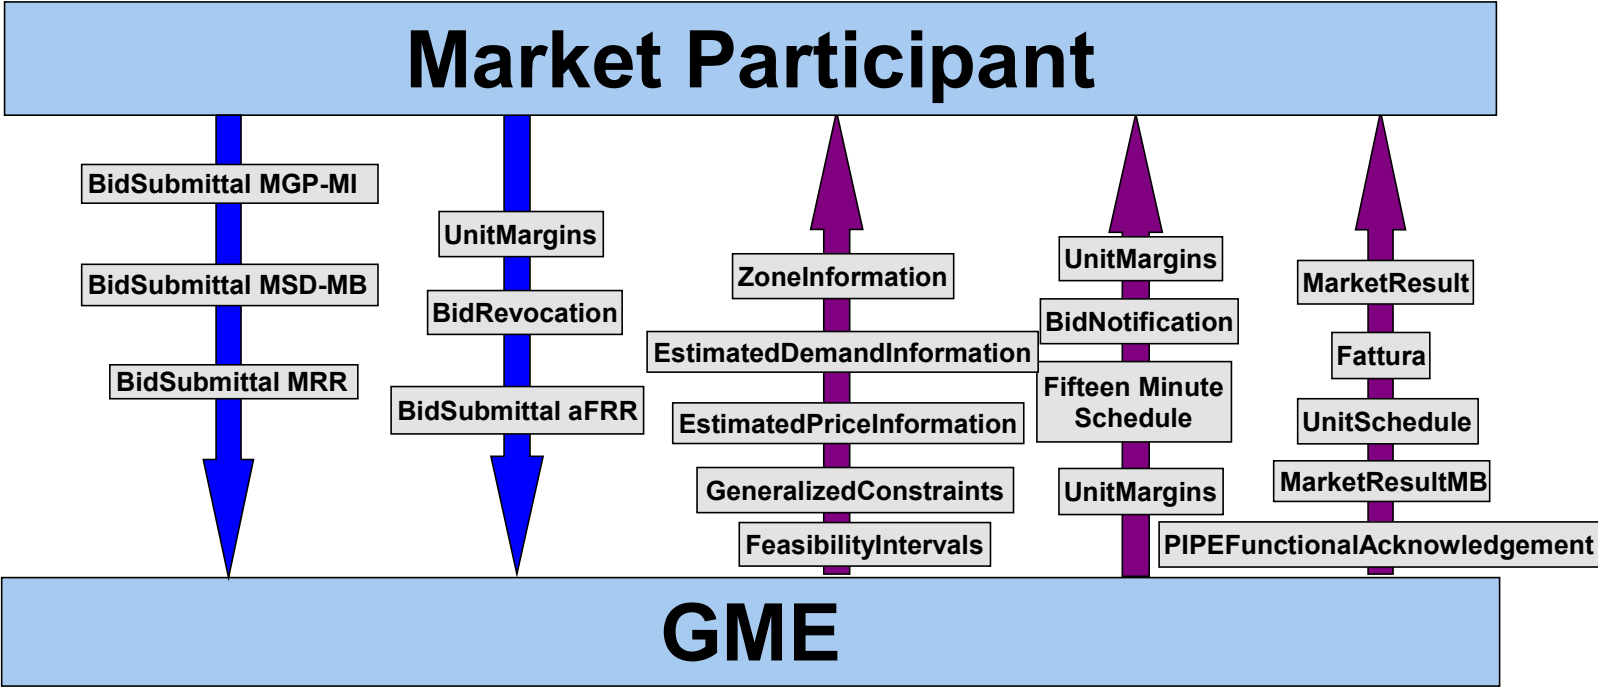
Market Participant

BidSubmittal MGP-MI

BidSubmittal MSD-MB

BidSubmittal MRR

UnitMargins

BidRevocation

BidSubmittal aFRR

ZoneInformation

EstimatedDemandInformation

EstimatedPriceInformation

GeneralizedConstraints

FeasibilityIntervals

UnitMargins

BidNotification

Fifteen Minute Schedule

UnitMargins

MarketResult

Fattura

UnitSchedule

MarketResultMB

PIPEFunctionalAcknowledgement

GME